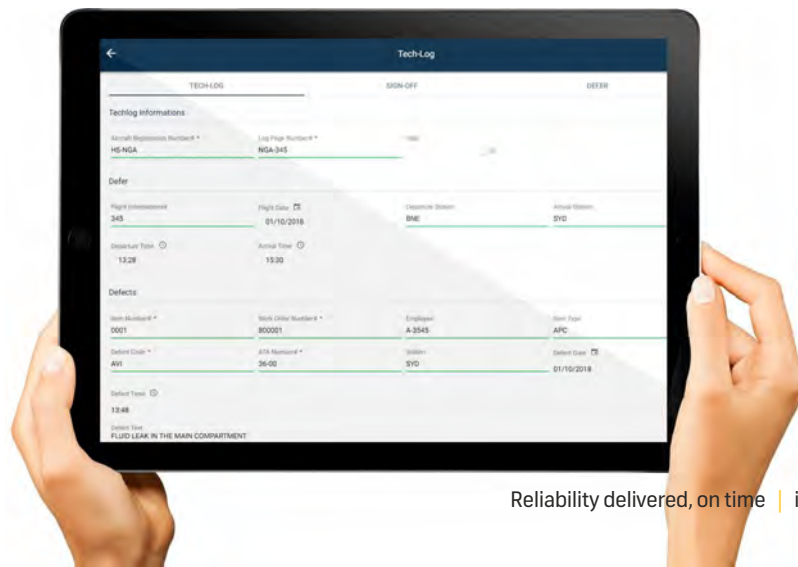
Tech-Log

TECH-LOG SIGN-OFF DEFER

Techlog Informations

Aircraft Registration Number# * HS-NGA

Log Page Number# * NGA-345

Defer

Flight Number# 345

Flight Date 01/10/2018

Departure Station BNE

Arrival Station SYD

Departure Time 13:28

Arrival Time 15:30

Defects

Item Number# * 0001

Work Order Number# * 800001

Employee A-3545

Item Type APC

Defect Code * AVI

ATA Number# * 36-00

Station SYD

Defect Date 01/10/2018

Defect Time 13:48

Defect Text FLUID LEAK IN THE MAIN COMPARTMENT

Reliability delivered, on time | i